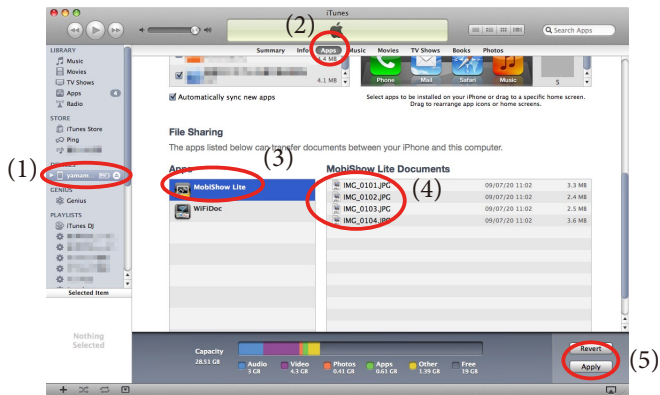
iTunes

Search Apps

(2)

Summary Info Apps Music Movies TV Shows Books Photos

LIBRARY
Music
Movies
TV Shows
Apps 4
Radio

STORE
iTunes Store
Ping
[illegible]

(1)

DEVICES
yamam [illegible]

GENIUS
Genius

PLAYLISTS
iTunes DJ

Selected Item

Nothing Selected

4 MB

4.1 MB

Phone Mail Safari Music

5

Automatically sync new apps

Select apps to be installed on your iPhone or drag to a specific home screen. Drag to rearrange app icons or home screens.

File Sharing

The apps listed below can transfer documents between your iPhone and this computer.

(3)

Apps

MobiShow Lite

WiFiDoc

MobiShow Lite Documents

(4)

| | | |
|---|---|---|
| IMG_0101.JPG | 09/07/20 11:02 | 3.3 MB |
| IMG_0102.JPG | 09/07/20 11:02 | 2.4 MB |
| IMG_0103.JPG | 09/07/20 11:02 | 2.5 MB |
| IMG_0104.JPG | 09/07/20 11:02 | 3.6 MB |

Capacity
28.51 GB

Audio 3 GB
Video 4.3 GB
Photos 6.41 GB
Apps 0.61 GB
Other 1.39 GB
Free 19 GB

Revert

Apply

(5)